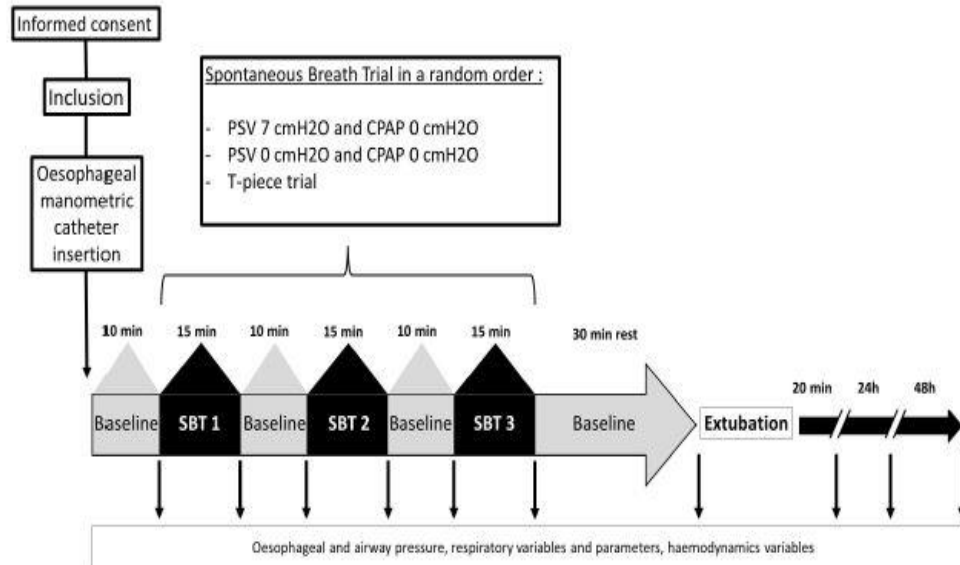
Informed consent

Inclusion

Oesophageal manometric catheter insertion

Spontaneous Breath Trial in a random order :

- PSV 7 cmH2O and CPAP 0 cmH2O
- PSV 0 cmH2O and CPAP 0 cmH2O
- T-piece trial

10 min 15 min 10 min 15 min 10 min 15 min 30 min rest

Baseline SBT 1 Baseline SBT 2 Baseline SBT 3 Baseline

Extubation

20 min 24h 48h

Oesophageal and airway pressure, respiratory variables and parameters, haemodynamics variables